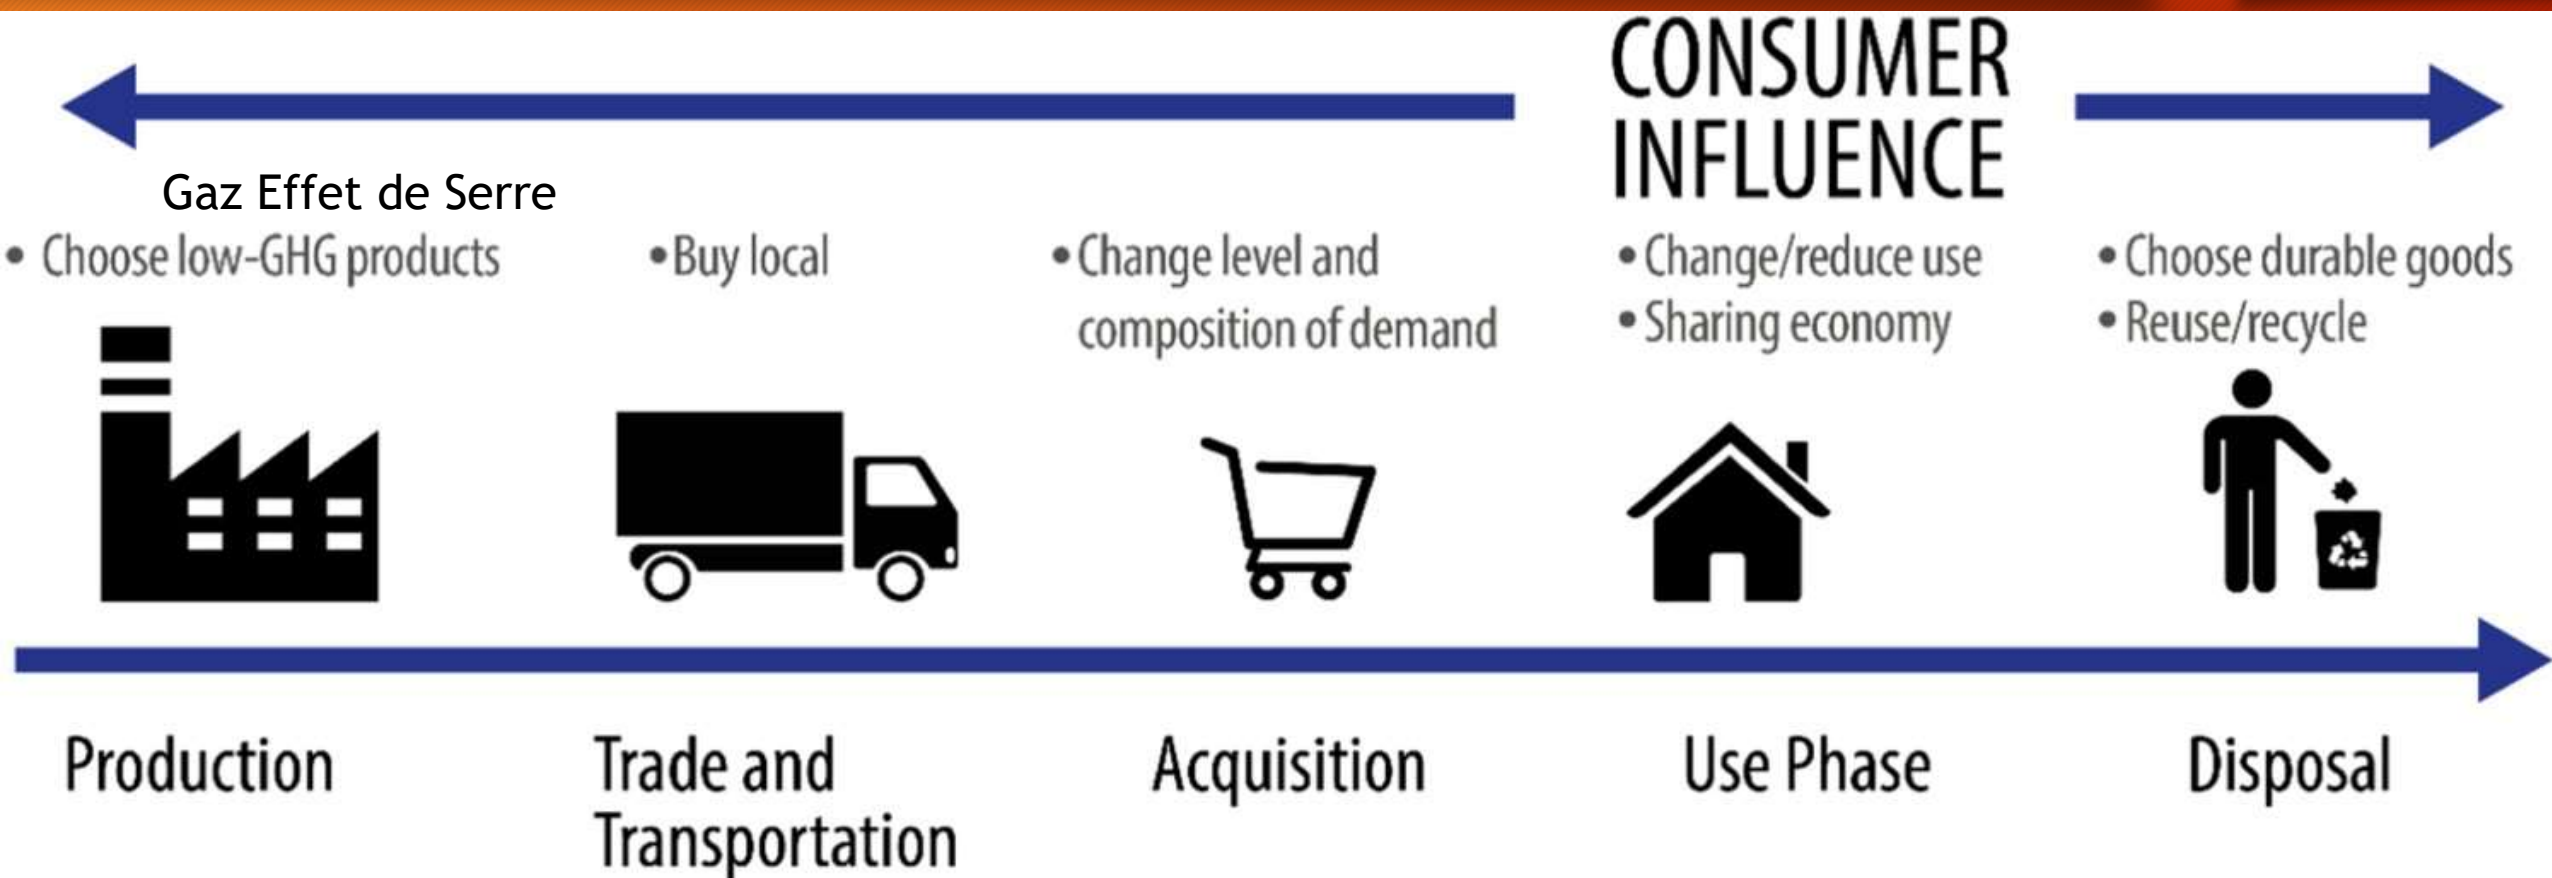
CONSUMER INFLUENCE

Gaz Effet de Serre

• Choose low-GHG products

• Buy local

• Change level and composition of demand

• Change/reduce use
• Sharing economy

• Choose durable goods
• Reuse/recycle

Production

Trade and Transportation

Acquisition

Use Phase

Disposal